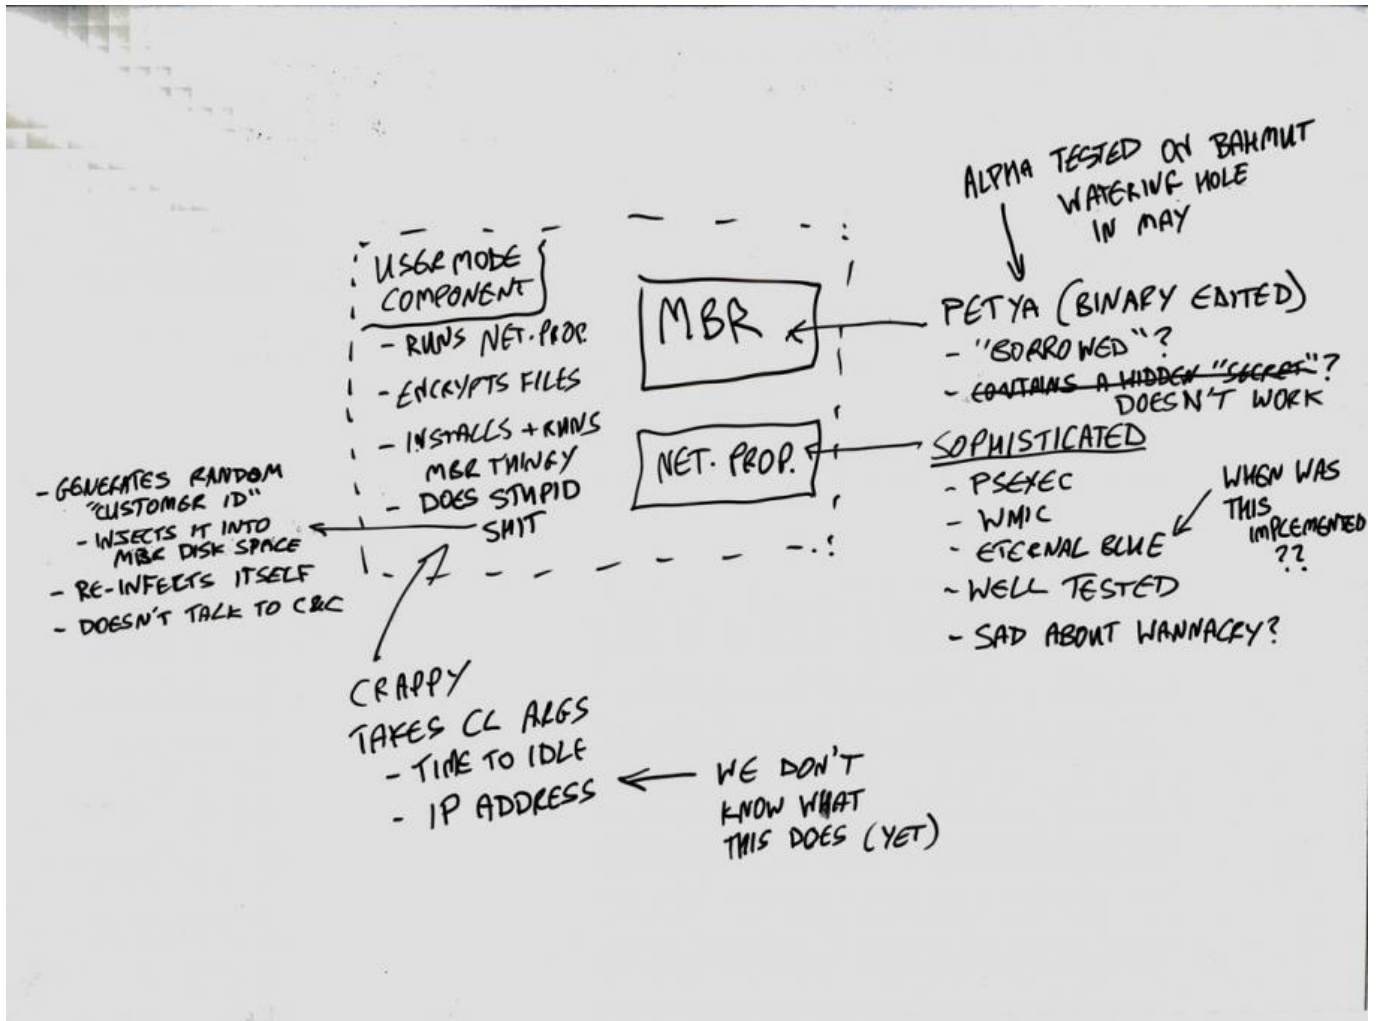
ALPHA TESTED ON BAHMUT WATERING HOLE IN MAY

USERMODE COMPONENT
- RUNS NET. PROP.
- ENCRYPTS FILES
- INSTALLS + RUNS MBR THINGY
- DOES STUPID SHIT

MBR

NET. PROP.

PETYA (BINARY EDITED)
- "BORROWED"?
- ~~CONTAINS A HIDDEN "SECRET"~~? DOESN'T WORK

SOPHISTICATED
- PSEXEC
- WMIC
- ETERNAL BLUE
- WELL TESTED
- SAD ABOUT WANNACRY?

WHEN WAS THIS IMPLEMENTED ??

- GENERATES RANDOM "CUSTOMER ID"
- INSERTS IT INTO MBR DISK SPACE
- RE-INFECTS ITSELF
- DOESN'T TALK TO C&C

CRAPPY
TAKES CL ARGS
- TIME TO IDLE
- IP ADDRESS

WE DON'T KNOW WHAT THIS DOES (YET)